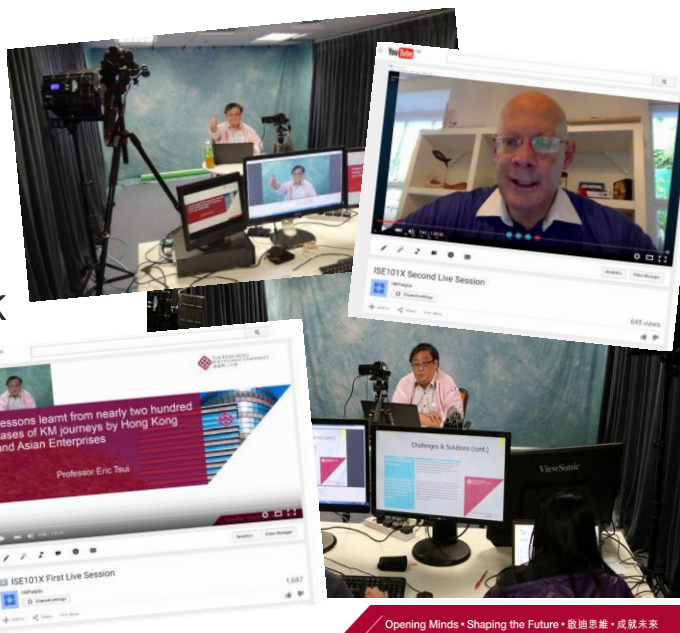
YouTube

ISE101X Second Live Session

HKPolyUx

645 views

Analytics

Video Manager

X

The Hong Kong Polytechnic University 香港理工大學

essons learnt from nearly two hundred cases of KM journeys by Hong Kong and Asian Enterprises

Professor Eric Tsui

ISE101X First Live Session

HKPolyUx

1,687

Analytics

Video Manager

Challenges & Solutions (cont.)

ViewSonic

Opening Minds • Shaping the Future • 啟迪思維 • 成就未來